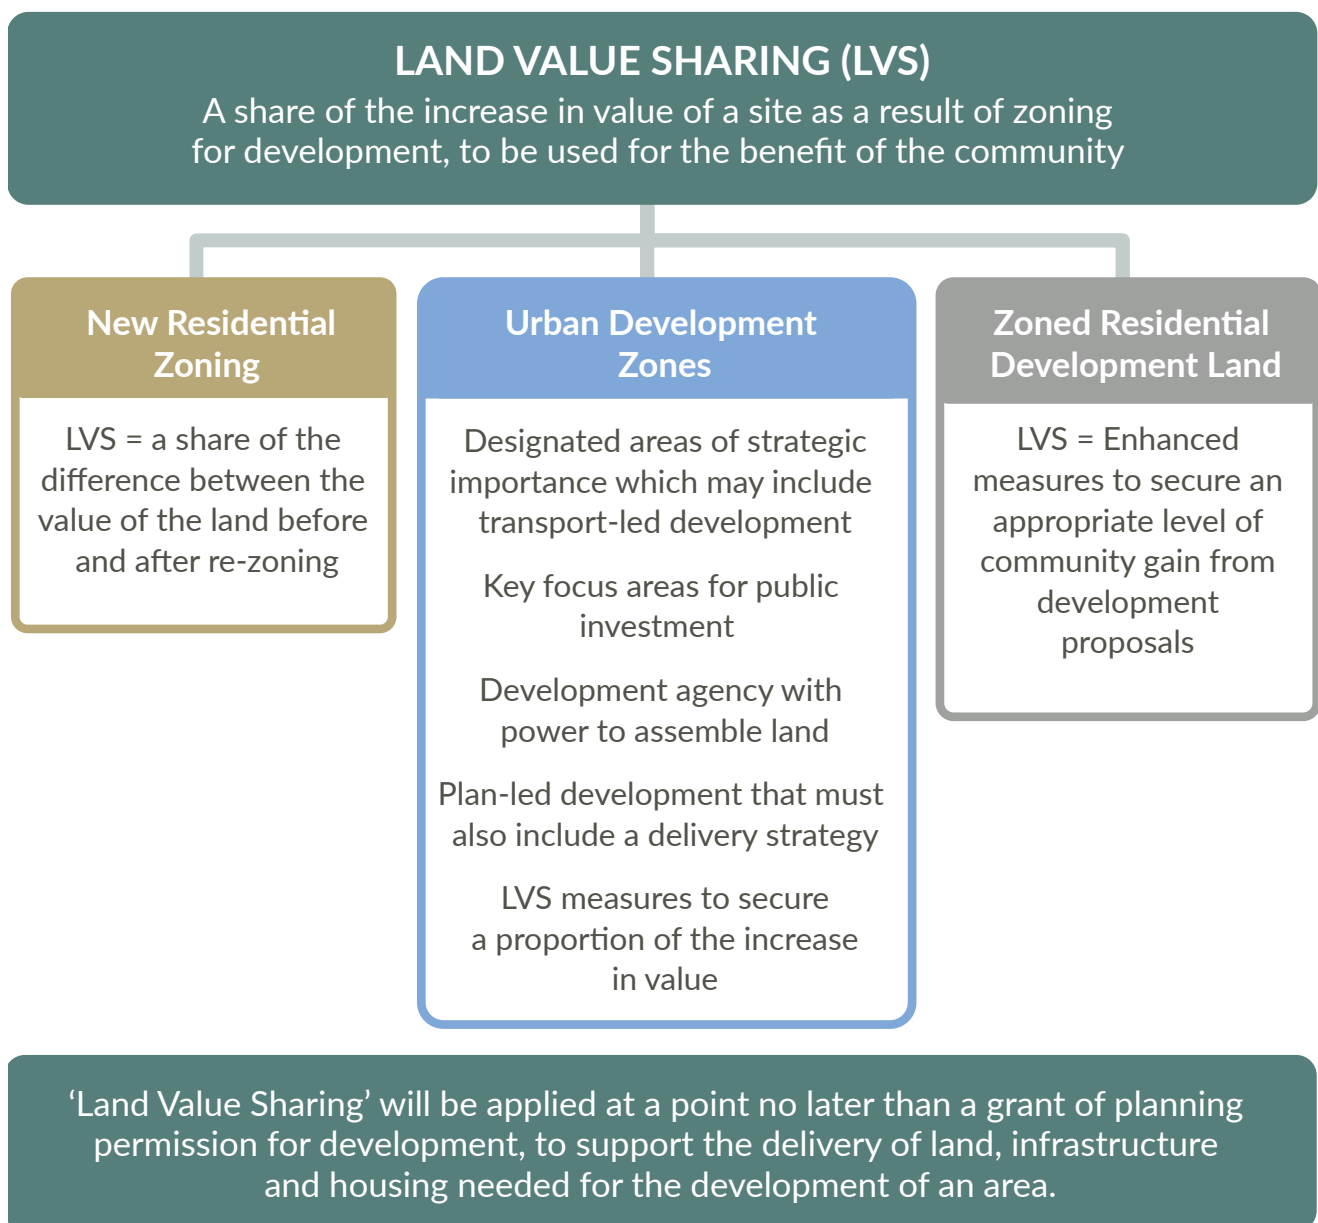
LAND VALUE SHARING (LVS)
A share of the increase in value of a site as a result of zoning for development, to be used for the benefit of the community

New Residential Zoning

LVS = a share of the difference between the value of the land before and after re-zoning

Urban Development Zones

Designated areas of strategic importance which may include transport-led development

Key focus areas for public investment

Development agency with power to assemble land

Plan-led development that must also include a delivery strategy

LVS measures to secure a proportion of the increase in value

Zoned Residential Development Land

LVS = Enhanced measures to secure an appropriate level of community gain from development proposals

'Land Value Sharing' will be applied at a point no later than a grant of planning permission for development, to support the delivery of land, infrastructure and housing needed for the development of an area.